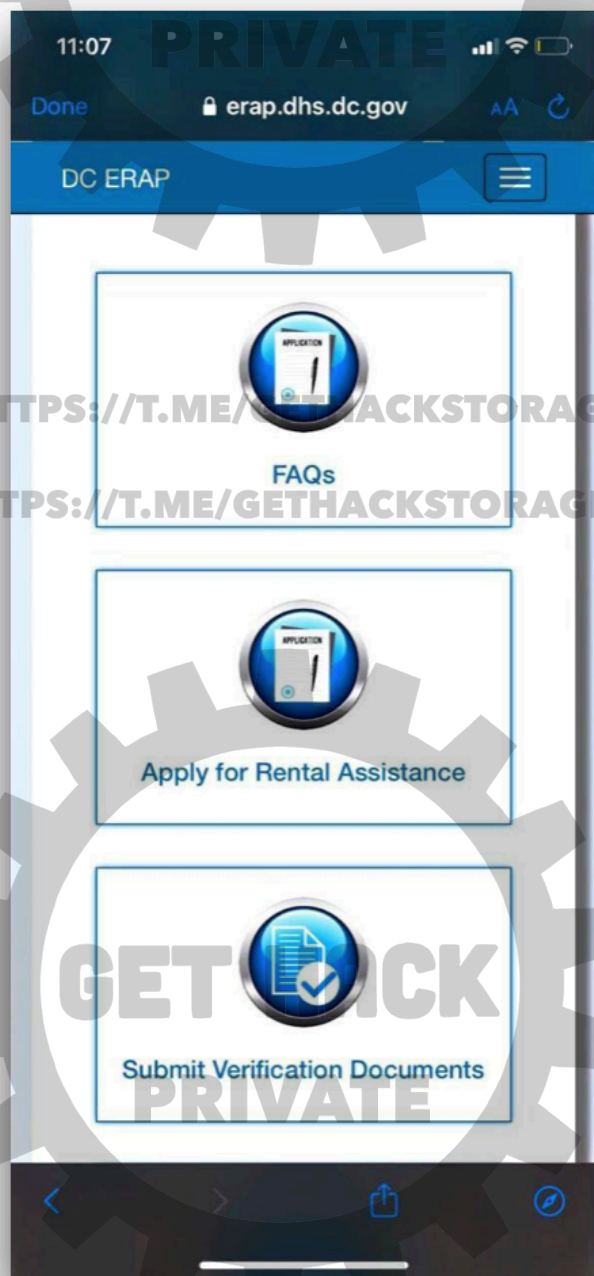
11:07
PRIVATE
Done
erap.dhs.dc.gov
AA

DC ERAP

APPLICATION
TTPS://T.ME/GETHACKSTORAG
FAQs
TPS://T.ME/GETHACKSTORAG

APPLICATION
Apply for Rental Assistance

GET HACK
Submit Verification Documents
PRIVATE